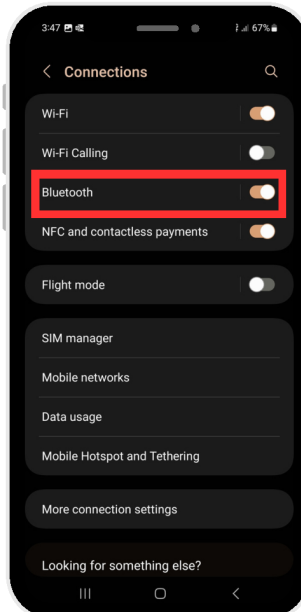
3:47 67%

Connections

Wi-Fi

Wi-Fi Calling

Bluetooth

NFC and contactless payments

Flight mode

SIM manager

Mobile networks

Data usage

Mobile Hotspot and Tethering

More connection settings

Looking for something else?